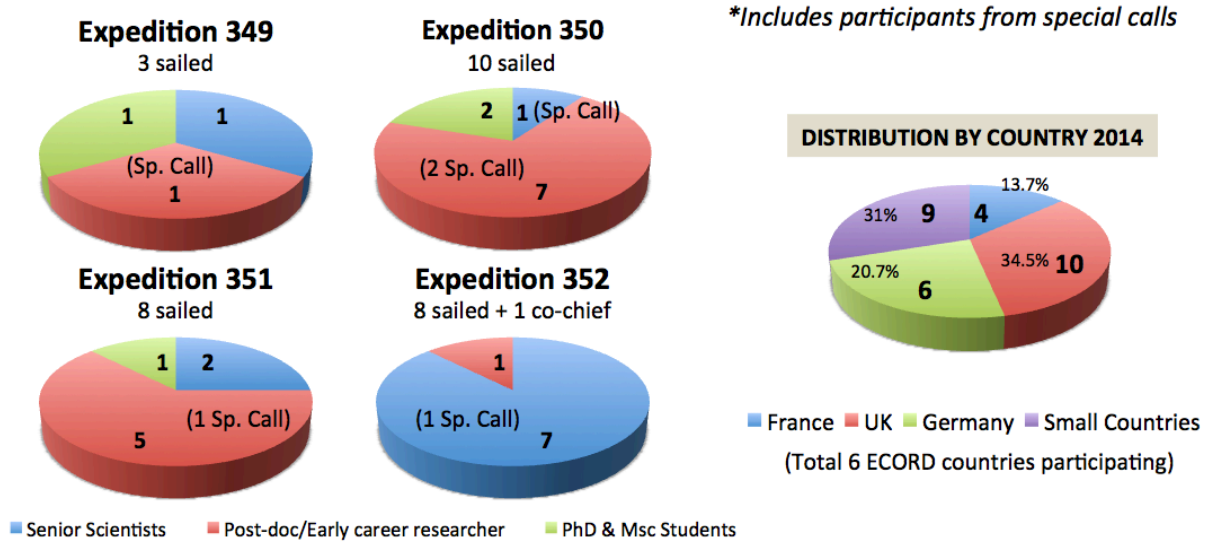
Expedition 349
3 sailed

1
1
(Sp. Call)
1

Expedition 350
10 sailed

2
1 (Sp. Call)
(2 Sp. Call)
7

*Includes participants from special calls

DISTRIBUTION BY COUNTRY 2014

13.7%
31% 9
4
34.5% 10
20.7%
6

Expedition 351
8 sailed

1
2
(1 Sp. Call)
5

Expedition 352
8 sailed + 1 co-chief

1
(1 Sp. Call)
7

France UK Germany Small Countries
(Total 6 ECORD countries participating)

Senior Scientists Post-doc/Early career researcher PhD & Msc Students